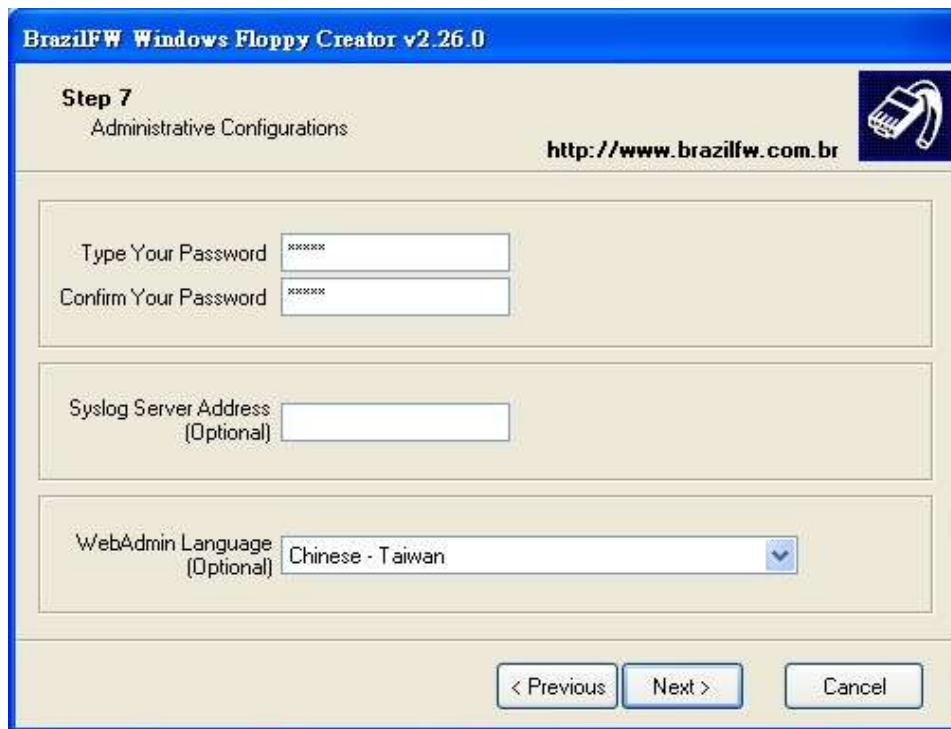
BrazilFW Windows Floppy Creator v2.26.0

Step 7
Administrative Configurations

http://www.brazilfw.com.br

Type Your Password *****
Confirm Your Password *****

Syslog Server Address (Optional)

WebAdmin Language (Optional) Chinese - Taiwan

< Previous Next > Cancel